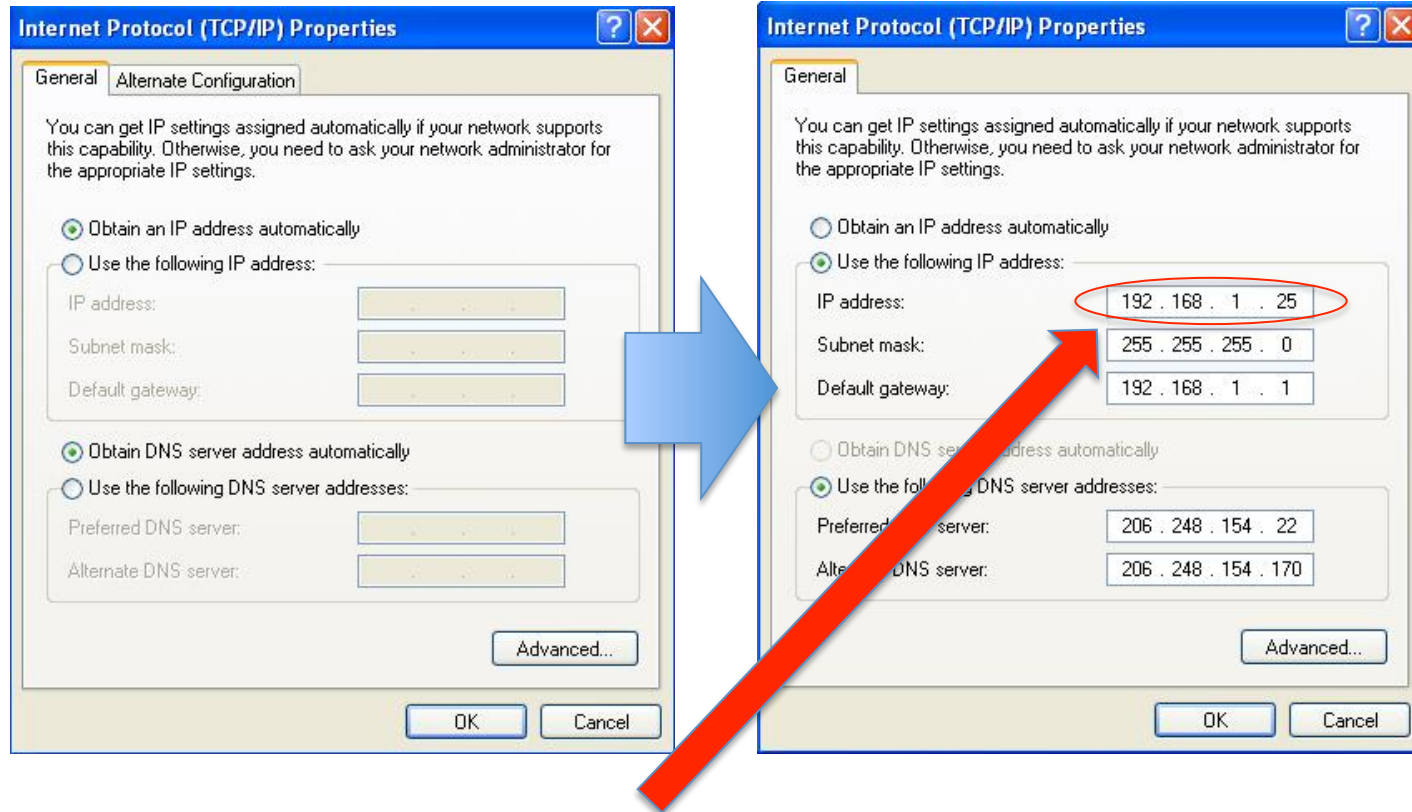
Internet Protocol (TCP/IP) Properties

General | Alternate Configuration

You can get IP settings assigned automatically if your network supports this capability. Otherwise, you need to ask your network administrator for the appropriate IP settings.

Obtain an IP address automatically
Use the following IP address:
IP address:
Subnet mask:
Default gateway:

Obtain DNS server address automatically
Use the following DNS server addresses:
Preferred DNS server:
Alternate DNS server:

Advanced...

OK Cancel

Internet Protocol (TCP/IP) Properties

General

You can get IP settings assigned automatically if your network supports this capability. Otherwise, you need to ask your network administrator for the appropriate IP settings.

Obtain an IP address automatically
Use the following IP address:
IP address: 192 . 168 . 1 . 25
Subnet mask: 255 . 255 . 255 . 0
Default gateway: 192 . 168 . 1 . 1

Obtain DNS se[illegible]ddress automatically
Use the fol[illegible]g DNS server addresses:
Preferred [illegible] server: 206 . 248 . 154 . 22
Alte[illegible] DNS server: 206 . 248 . 154 . 170

Advanced...

OK Cancel